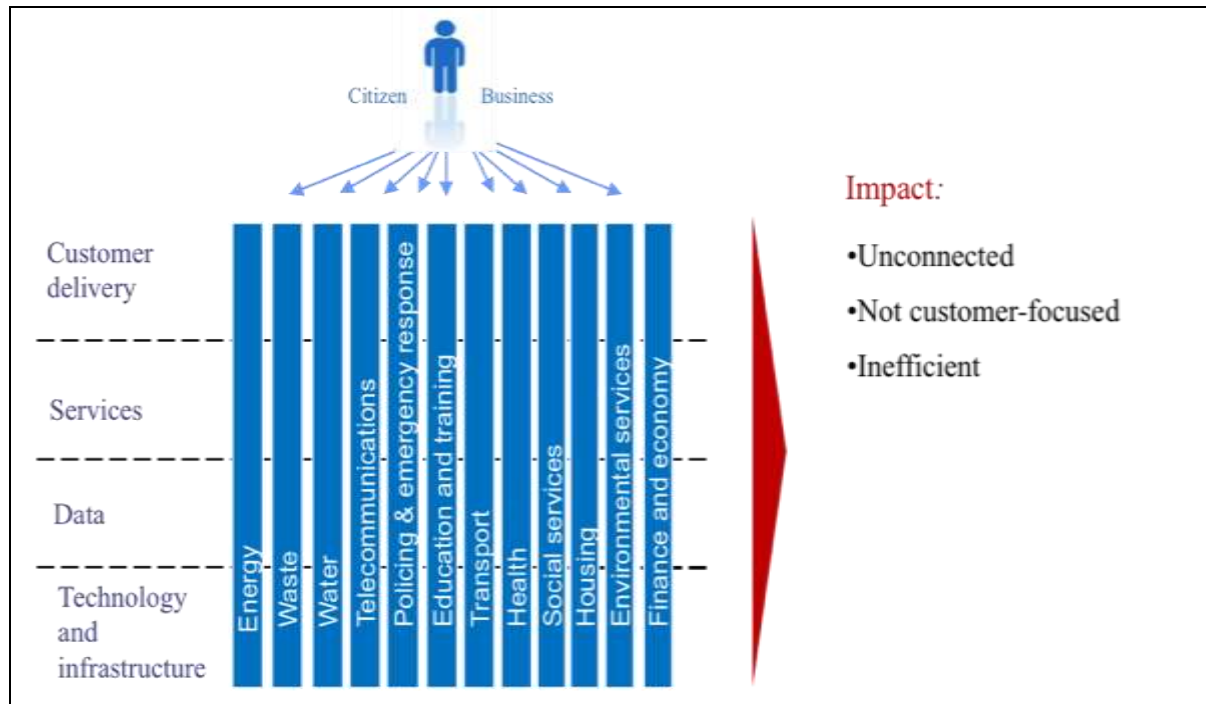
Citizen Business

Customer delivery

Services

Data

Technology and infrastructure

Energy

Waste

Water

Telecommunications

Policing & emergency response

Education and training

Transport

Health

Social services

Housing

Environmental services

Finance and economy

Impact:

•Unconnected

•Not customer-focused

•Inefficient